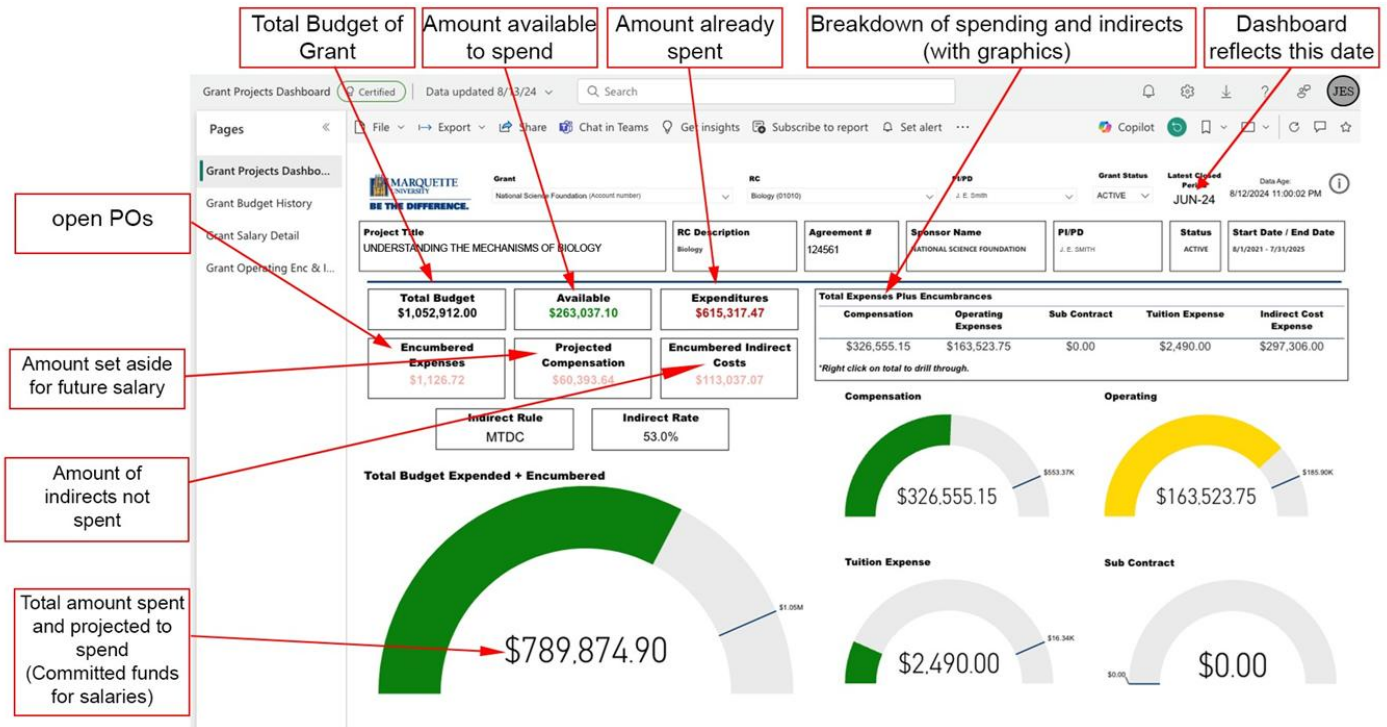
Total Budget of Grant

Amount available to spend

Amount already spent

Breakdown of spending and indirects (with graphics)

Dashboard reflects this date

Grant Projects Dashboard Certified | Data updated 8/13/24 | Search

JES

Pages

Grant Projects Dashbo...

Grant Budget History

Grant Salary Detail

Grant Operating Enc & I...

File | Export | Share | Chat in Teams | Get insights | Subscribe to report | Set alert | ...

Copilot

MARQUETTE UNIVERSITY
BE THE DIFFERENCE.

Grant
National Science Foundation (Account number)

RC
Biology (01010)

PI/PD
J. E. Smith

Grant Status
ACTIVE

Latest Closed Period
JUN-24

Data Age:
8/12/2024 11:00:02 PM

| Project Title | RC Description | Agreement # | Sponsor Name | PI/PD | Status | Start Date / End Date |
|---|---|---|---|---|---|---|
| UNDERSTANDING THE MECHANISMS OF BIOLOGY | Biology | 124561 | NATIONAL SCIENCE FOUNDATION | J. E. SMITH | ACTIVE | 8/1/2021 - 7/31/2025 |

open POs

Total Budget
$1,052,912.00

Available
$263,037.10

Expenditures
$615,317.47

Amount set aside for future salary

Encumbered Expenses
$1,126.72

Projected Compensation
$60,393.64

Encumbered Indirect Costs
$113,037.07

Indirect Rule
MTDC

Indirect Rate
53.0%

Amount of indirects not spent

Total Expenses Plus Encumbrances

| Compensation | Operating Expenses | Sub Contract | Tuition Expense | Indirect Cost Expense |
|---|---|---|---|---|
| $326,555.15 | $163,523.75 | $0.00 | $2,490.00 | $297,306.00 |

*Right click on total to drill through.

Compensation
$326,555.15
$553.37K

Operating
$163,523.75
$185.90K

Total Budget Expended + Encumbered
$789,874.90
$1.05M

Total amount spent and projected to spend (Committed funds for salaries)

Tuition Expense
$2,490.00
$16.34K

Sub Contract
$0.00
$0.00